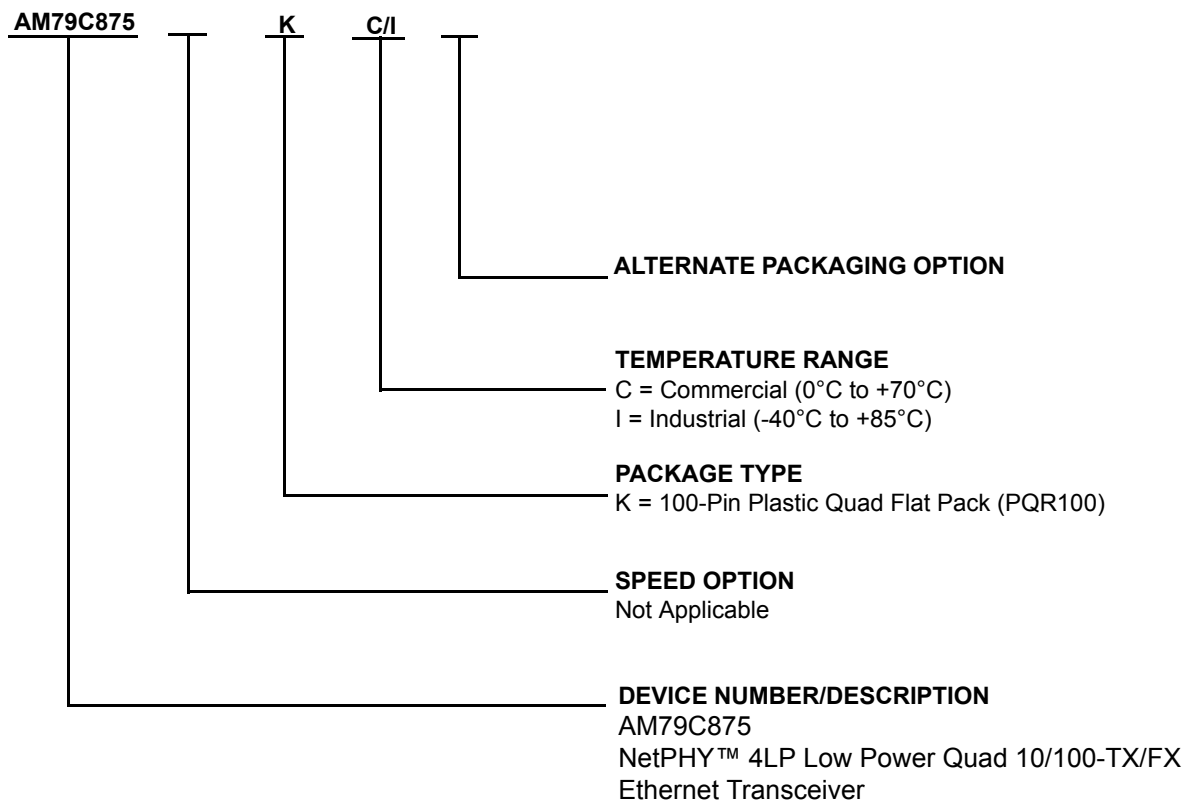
AM79C875 K C/I

ALTERNATE PACKAGING OPTION

TEMPERATURE RANGE
C = Commercial (0°C to +70°C)
I = Industrial (-40°C to +85°C)

PACKAGE TYPE
K = 100-Pin Plastic Quad Flat Pack (PQR100)

SPEED OPTION
Not Applicable

DEVICE NUMBER/DESCRIPTION
AM79C875
NetPHY™ 4LP Low Power Quad 10/100-TX/FX Ethernet Transceiver